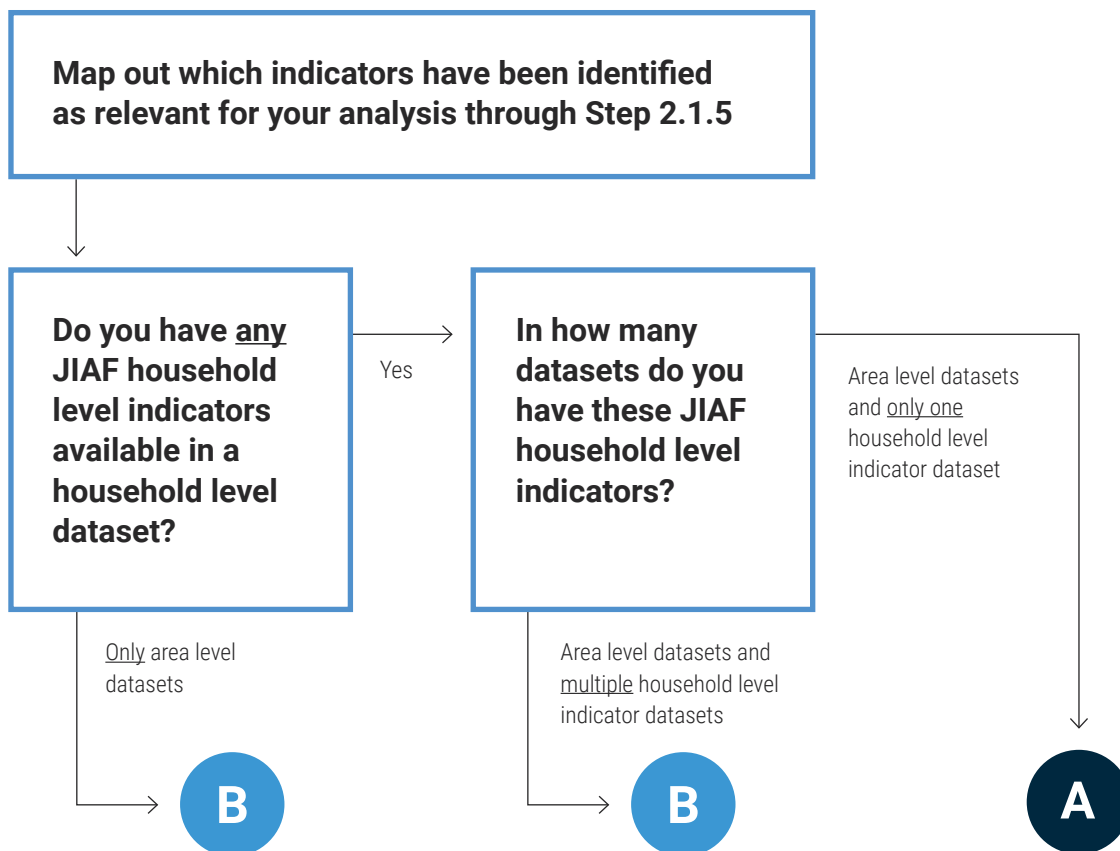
Map out which indicators have been identified as relevant for your analysis through Step 2.1.5

Do you have any JIAF household level indicators available in a household level dataset?

Yes

In how many datasets do you have these JIAF household level indicators?

Area level datasets and only one household level indicator dataset

Only area level datasets

Area level datasets and multiple household level indicator datasets

B

B

A